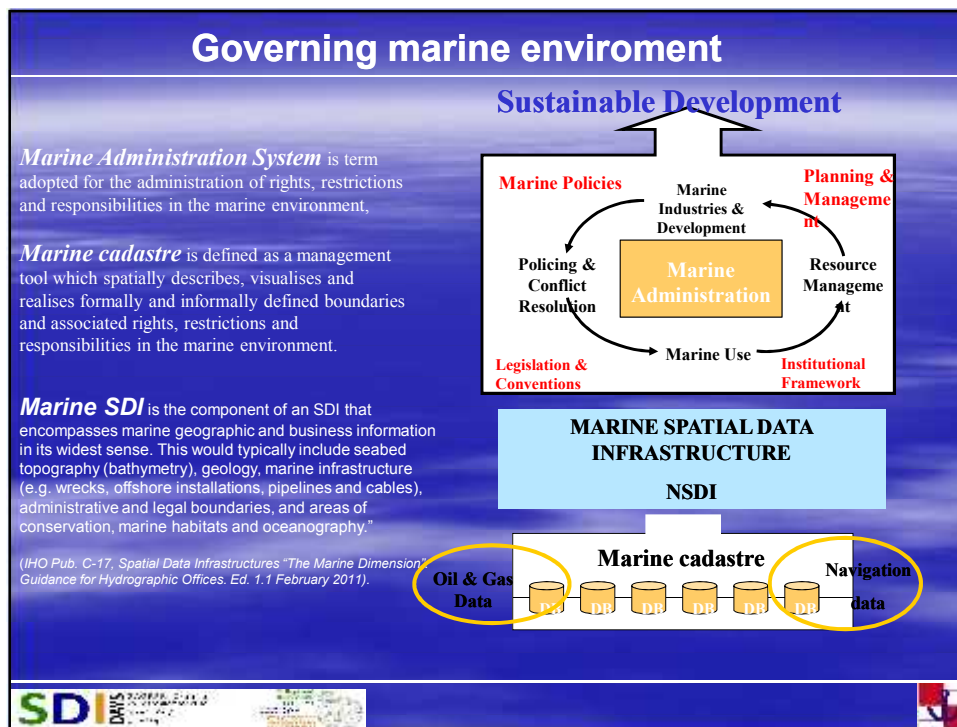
Governing marine enviroment

Sustainable Development

*Marine Administration System* is term adopted for the administration of rights, restrictions and responsibilities in the marine environment,

*Marine cadastre* is defined as a management tool which spatially describes, visualises and realises formally and informally defined boundaries and associated rights, restrictions and responsibilities in the marine environment.

*Marine SDI* is the component of an SDI that encompasses marine geographic and business information in its widest sense. This would typically include seabed topography (bathymetry), geology, marine infrastructure (e.g. wrecks, offshore installations, pipelines and cables), administrative and legal boundaries, and areas of conservation, marine habitats and oceanography."

(IHO Pub. C-17, Spatial Data Infrastructures "The Marine Dimension" Guidance for Hydrographic Offices. Ed. 1.1 February 2011).

Marine Policies

Marine Industries & Development

Planning & Manageme nt

Policing & Conflict Resolution

Marine Administration

Resource Manageme nt

Marine Use

Legislation & Conventions

Institutional Framework

MARINE SPATIAL DATA INFRASTRUCTURE

NSDI

Marine cadastre

Oil & Gas Data

DB DB DB DB DB DB

Navigation data

SDI DAYS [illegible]